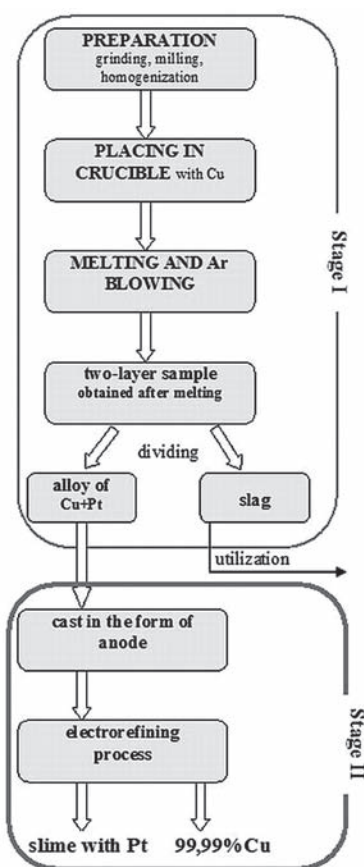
PREPARATION
grinding, milling, homogenization

PLACING IN CRUCIBLE with Cu

MELTING AND Ar BLOWING

two-layer sample obtained after melting

dividing

alloy of Cu+Pt

slag

utilization

Stage I

cast in the form of anode

electrorefining process

slime with Pt

99,99%Cu

Stage II